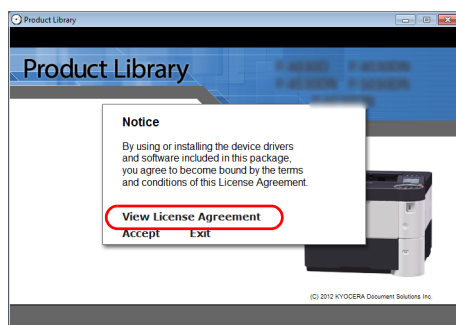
Product Library

Product Library

Notice

By using or installing the device drivers and software included in this package, you agree to become bound by the terms and conditions of this License Agreement.

View License Agreement

Accept Exit

(C) 2012 KYOCERA Document Solutions Inc.